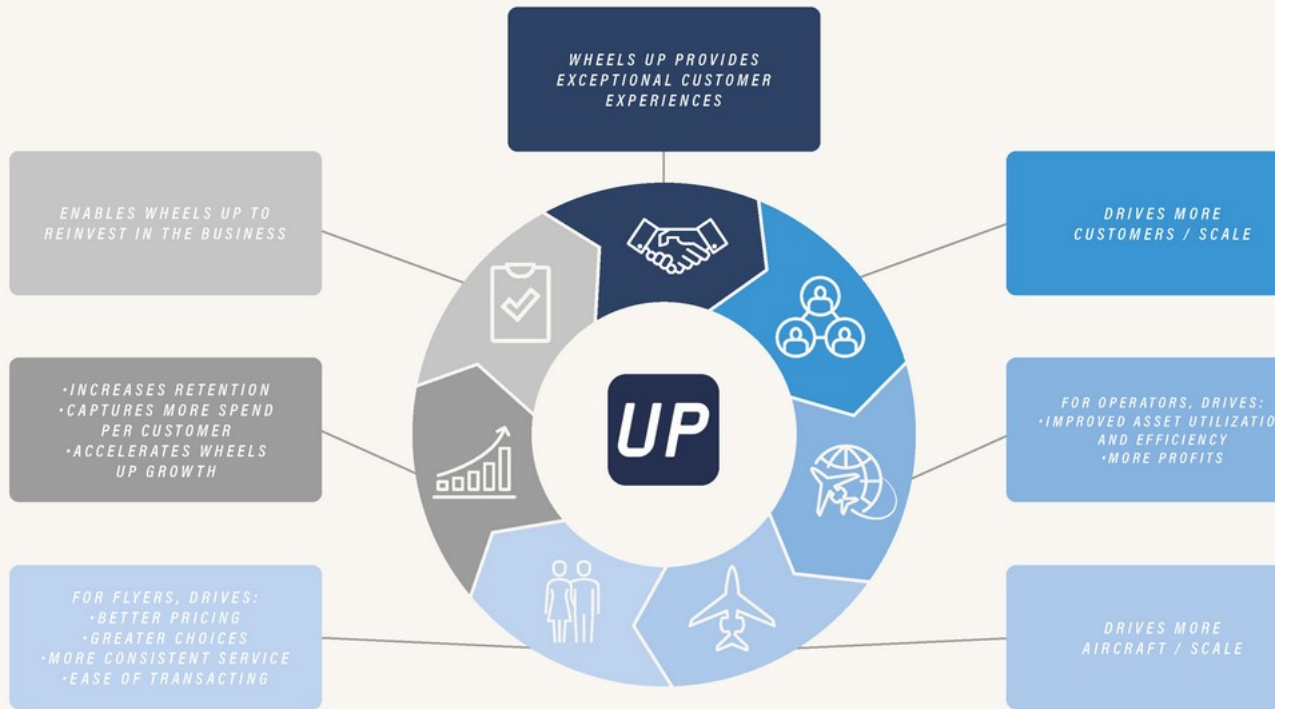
WHEELS UP PROVIDES EXCEPTIONAL CUSTOMER EXPERIENCES

DRIVES MORE CUSTOMERS / SCALE

FOR OPERATORS, DRIVES:
•IMPROVED ASSET UTILIZATIO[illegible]
AND EFFICIENCY
•MORE PROFITS

DRIVES MORE AIRCRAFT / SCALE

FOR FLYERS, DRIVES:
•BETTER PRICING
•GREATER CHOICES
•MORE CONSISTENT SERVICE
•EASE OF TRANSACTING

•INCREASES RETENTION
•CAPTURES MORE SPEND PER CUSTOMER
•ACCELERATES WHEELS UP GROWTH

ENABLES WHEELS UP TO REINVEST IN THE BUSINESS

UP